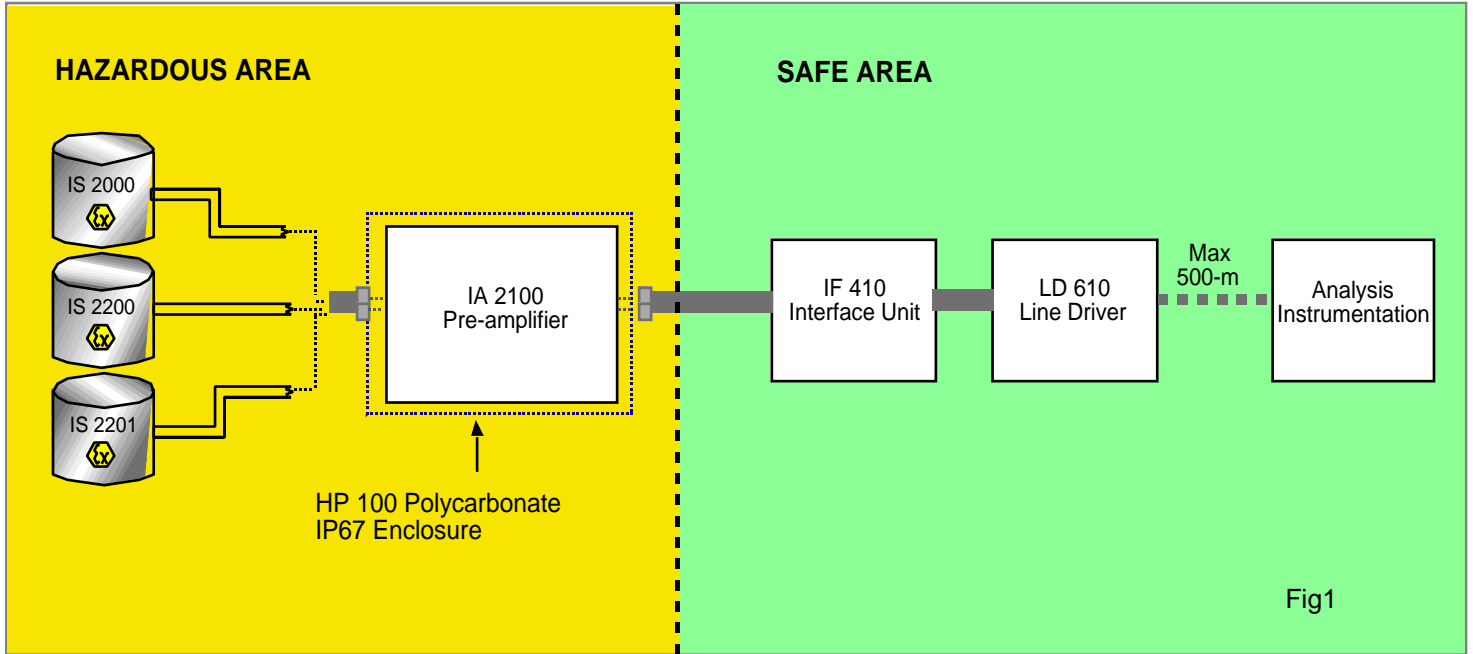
HAZARDOUS AREA

SAFE AREA

IS 2000

Ex

IS 2200

Ex

IS 2201

Ex

IA 2100
Pre-amplifier

HP 100 Polycarbonate
IP67 Enclosure

IF 410
Interface Unit

LD 610
Line Driver

Max
500-m

Analysis
Instrumentation

Fig1